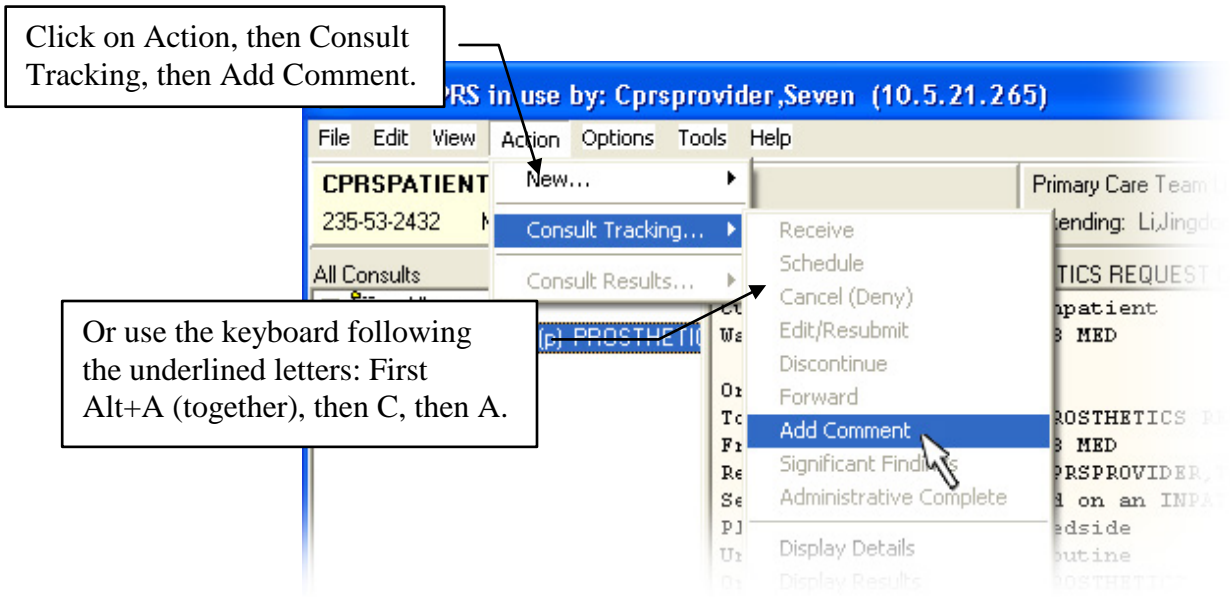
Click on Action, then Consult Tracking, then Add Comment.

PRS in use by: Cprsprovider,Seven (10.5.21.265)

File Edit View Action Options Tools Help

CPRSPATIENT

235-53-2432

All Consults

(p) PROSTHETIC

New...

Consult Tracking...

Consult Results...

Receive

Schedule

Cancel (Deny)

Edit/Resubmit

Discontinue

Forward

Add Comment

Significant Findings

Administrative Complete

Display Details

Display Results

Primary Care Team

ttending: Li,Jingd

TICS REQUEST

npatient

B MED

ROSTHETICS

B MED

PRSPROVIDER,

d on an INPA

edside

outine

Or use the keyboard following the underlined letters: First Alt+A (together), then C, then A.